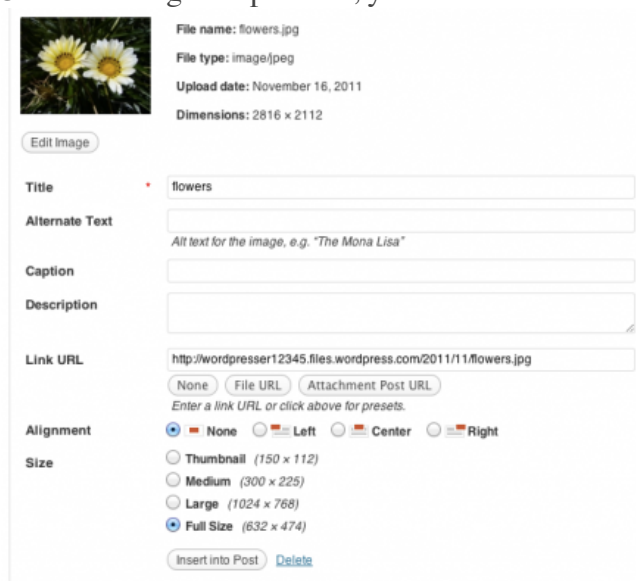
File name: flowers.jpg

File type: image/jpeg

Upload date: November 16, 2011

Dimensions: 2816 × 2112

Edit Image

Title * flowers

Alternate Text

Alt text for the image, e.g. "The Mona Lisa"

Caption

Description

Link URL http://wordpresser12345.files.wordpress.com/2011/11/flowers.jpg

None File URL Attachment Post URL

Enter a link URL or click above for presets.

Alignment None Left Center Right

Size Thumbnail (150 × 112)

Medium (300 × 225)

Large (1024 × 768)

Full Size (632 × 474)

Insert into Post Delete